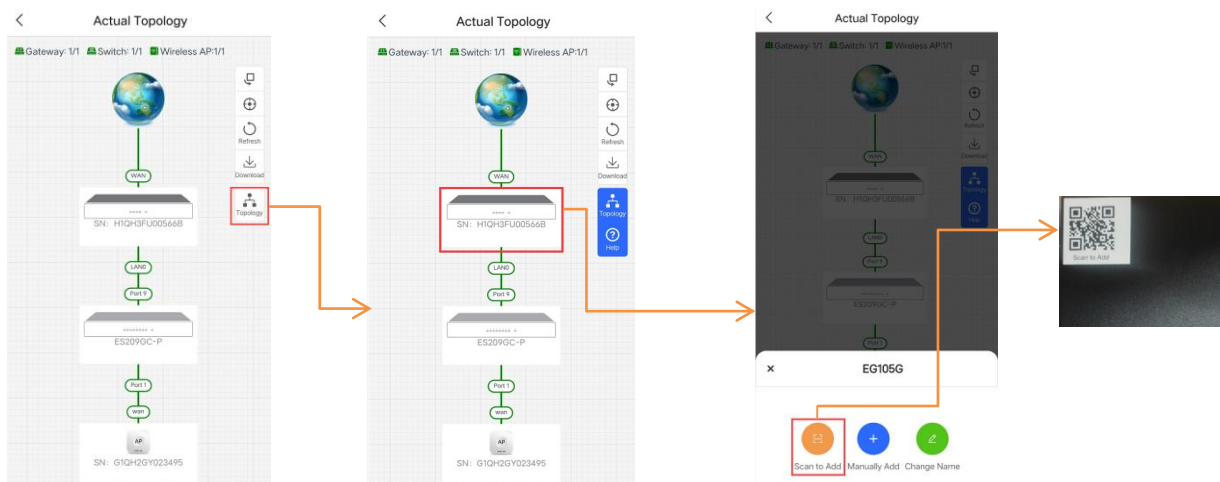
Actual Topology

Gateway: 1/1 Switch: 1/1 Wireless AP:1/1

Refresh

Download

Topology

WAN

SN: H1QH3FU00566B

LAN0

Port 9

ES209GC-P

Port 1

wan

AP

SN: G1QH2GY023495

Actual Topology

Gateway: 1/1 Switch: 1/1 Wireless AP:1/1

Refresh

Download

Topology

Help

WAN

SN: H1QH3FU00566B

LAN0

Port 9

ES209GC-P

Port 1

wan

AP

SN: G1QH2GY023495

Actual Topology

Gateway: 1/1 Switch: 1/1 Wireless AP:1/1

Refresh

Download

Topology

Help

WAN

SN: H1QH3FU00566B

LAN0

Port 9

ES209GC-P

EG105G

Scan to Add

Manually Add

Change Name

Scan to Add